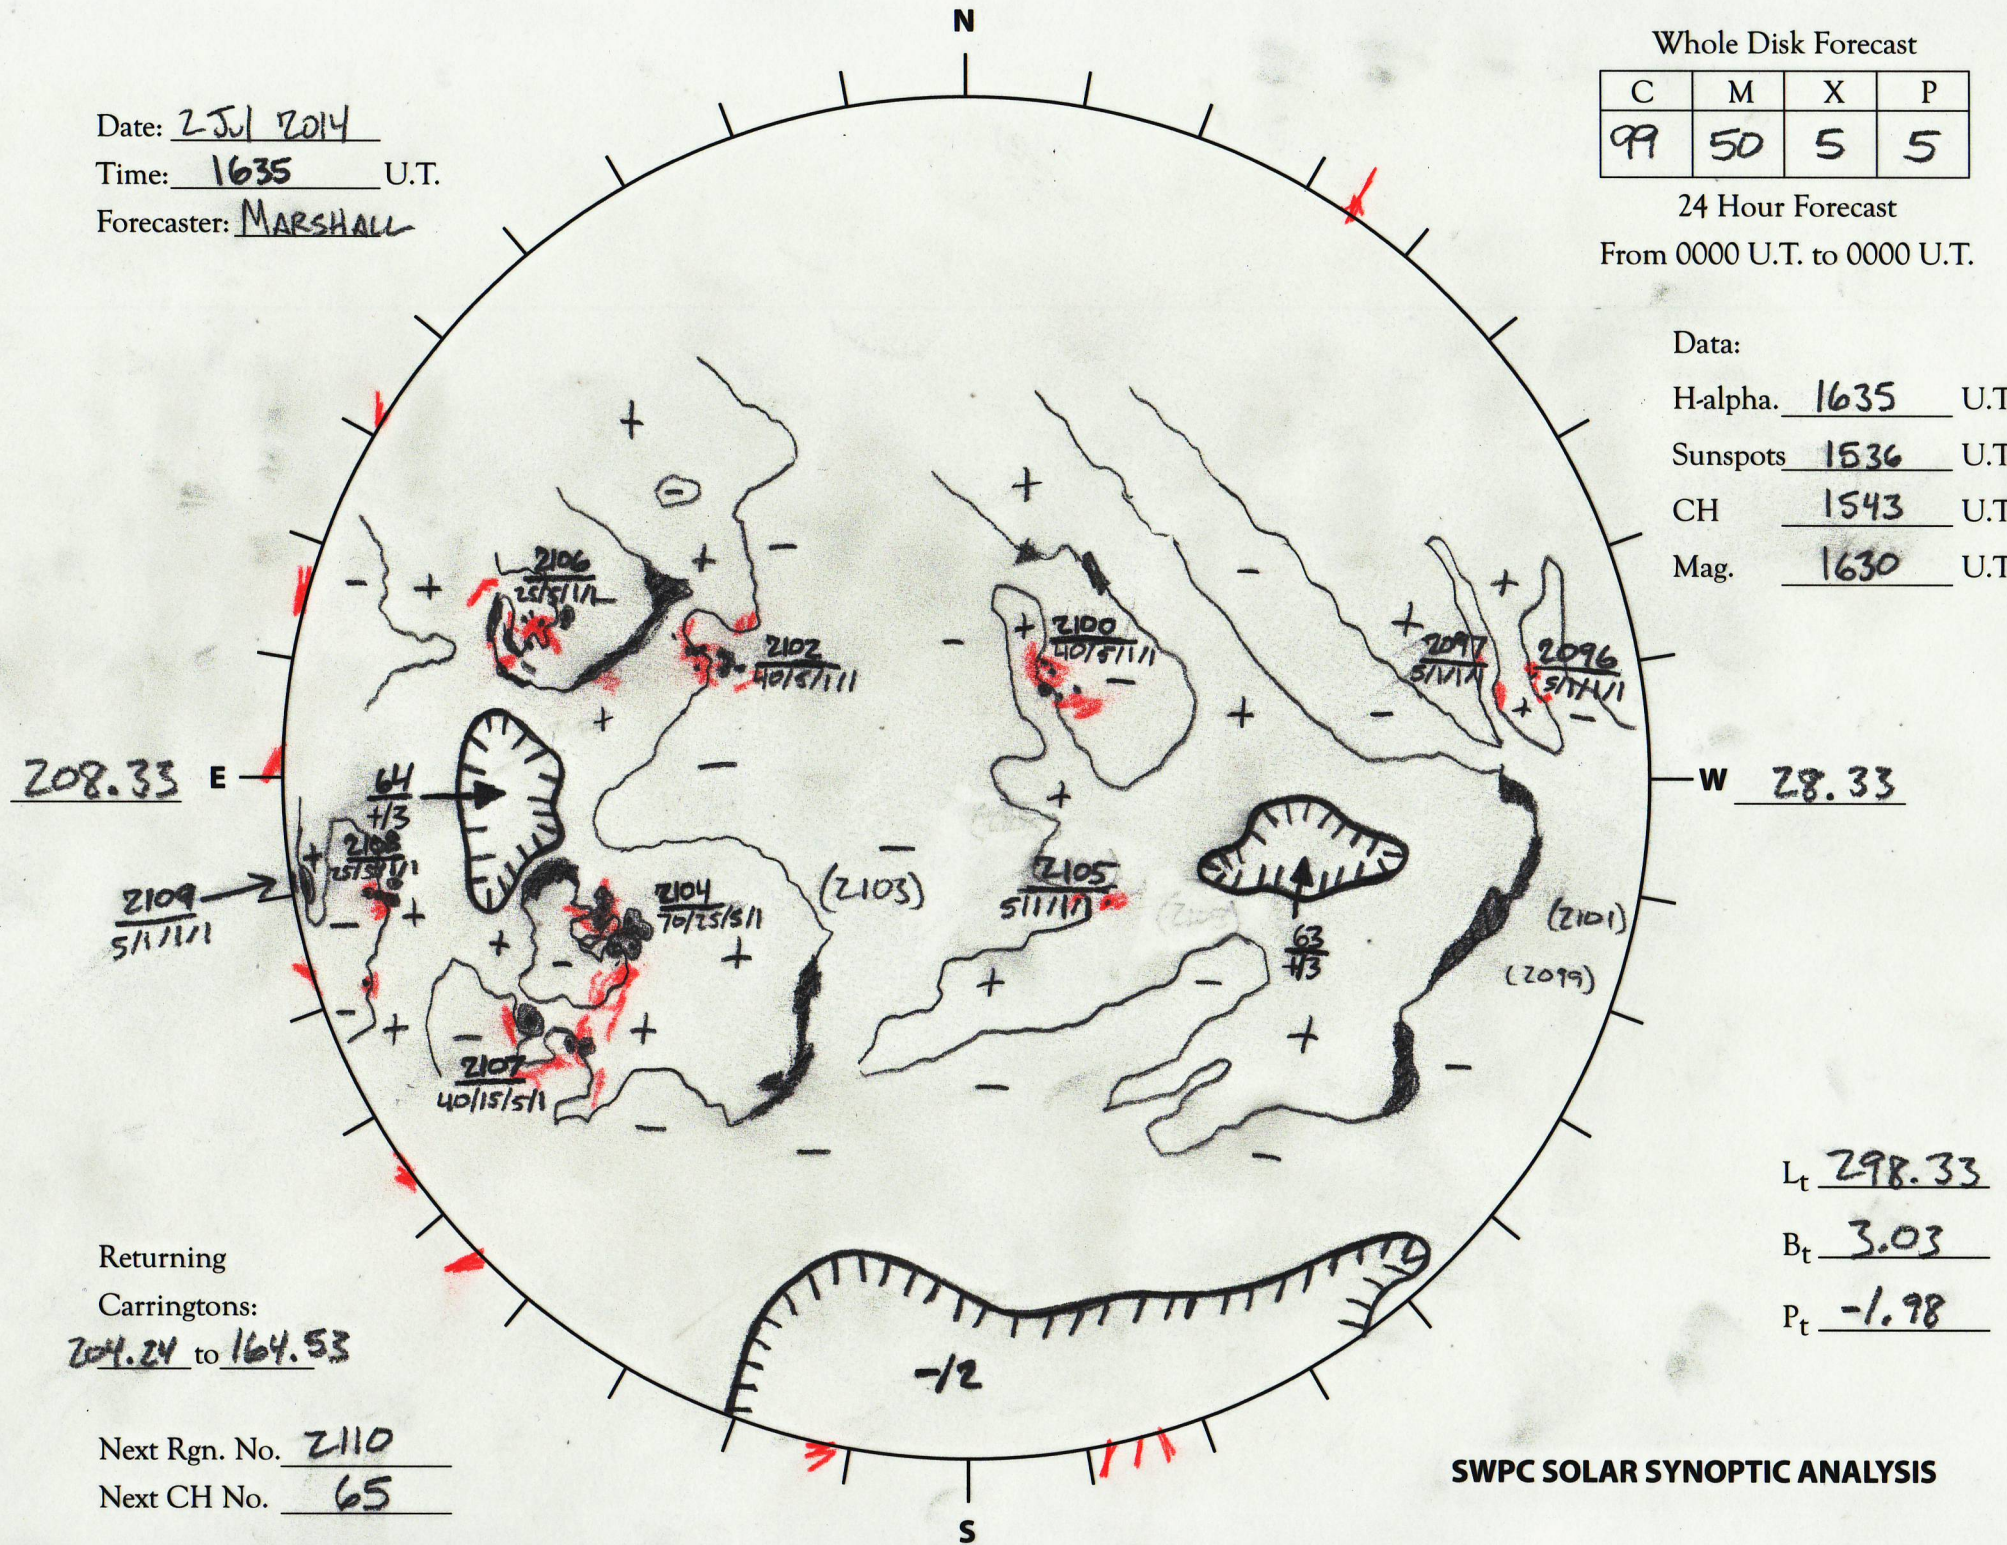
Date: 2 Jul 2014
Time: 1635 U.T.
Forecaster: MARSHALL

N

Whole Disk Forecast

| C | M | X | P |
|---|---|---|---|
| 99 | 50 | 5 | 5 |

24 Hour Forecast
From 0000 U.T. to 0000 U.T.

Data:
H-alpha. 1635 U.T
Sunspots 1536 U.T
CH 1543 U.T
Mag. 1630 U.T

2106
25/5/1/1

2102
40/5/1/1

2100
40/5/1/1

2097
5/1/1/1

2096
5/1/1/1

208.33 E

64
+/3

2108
25/5/1/1

2109
5/1/1/1

2104
70/25/5/1

(2103)

2105
5/1/1/1

63
+/3

(2101)

(2099)

W 28.33

2107
40/15/5/1

-/2

Returning
Carringtons:
204.24 to 164.53

Next Rgn. No. 2110
Next CH No. 65

S

$L_t$ 298.33
$B_t$ 3.03
$P_t$ -1.98

SWPC SOLAR SYNOPTIC ANALYSIS